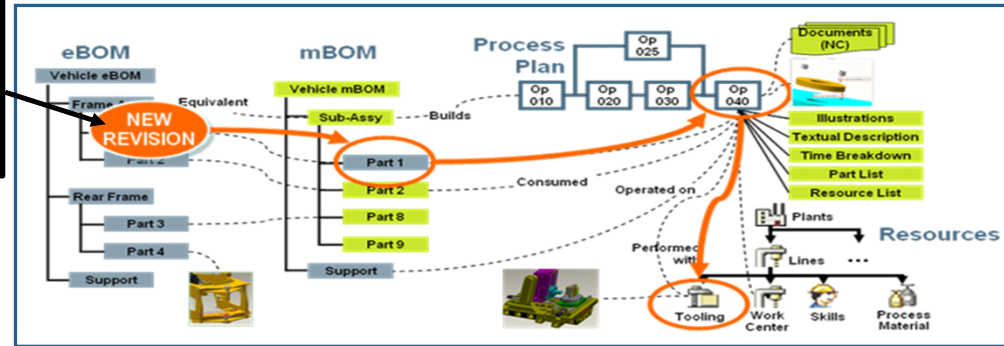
eBOM

Vehicle eBOM

Frame A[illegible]

Equivalent

NEW REVISION

Part 2

Rear Frame

Part 3

Part 4

Support

mBOM

Vehicle mBOM

Sub-Assy

Builds

Part 1

Part 2

Part 8

Part 9

Support

Consumed

Process Plan

Op 025

Op 010

Op 020

Op 030

Op 040

Documents (NC)

Illustrations

Textual Description

Time Breakdown

Part List

Resource List

Operated on

Performed with

Plants

Resources

Lines

...

Tooling

Work Center

Skills

Process Material